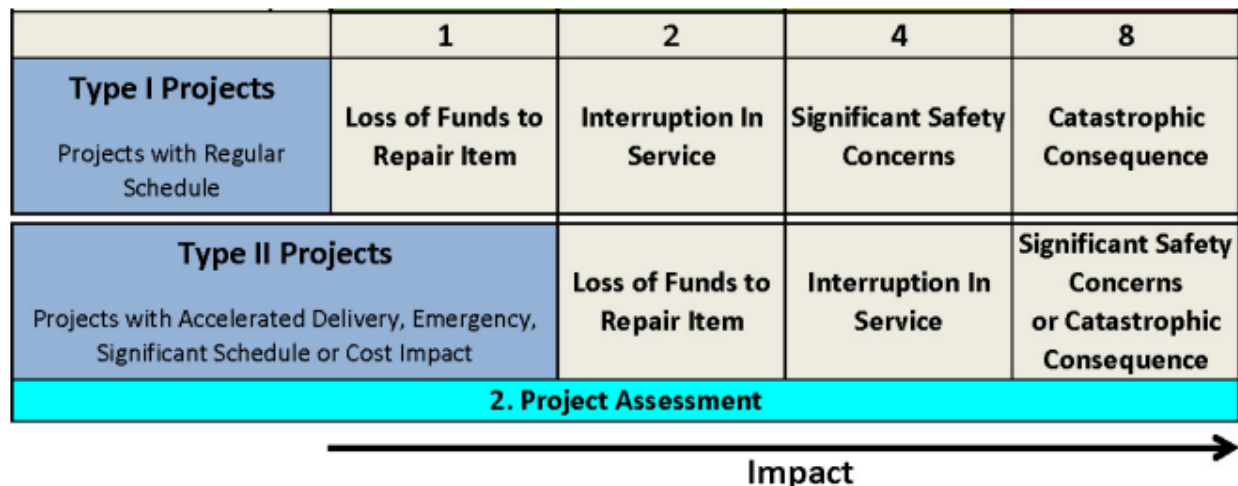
| | 1 | 2 | 4 | 8 |
|---|---|---|---|---|
| **Type I Projects** Projects with Regular Schedule | **Loss of Funds to Repair Item** | **Interruption In Service** | **Significant Safety Concerns** | **Catastrophic Consequence** |

| | | | |
|---|---|---|---|
| **Type II Projects** Projects with Accelerated Delivery, Emergency, Significant Schedule or Cost Impact | **Loss of Funds to Repair Item** | **Interruption In Service** | **Significant Safety Concerns or Catastrophic Consequence** |

**2. Project Assessment**

Impact